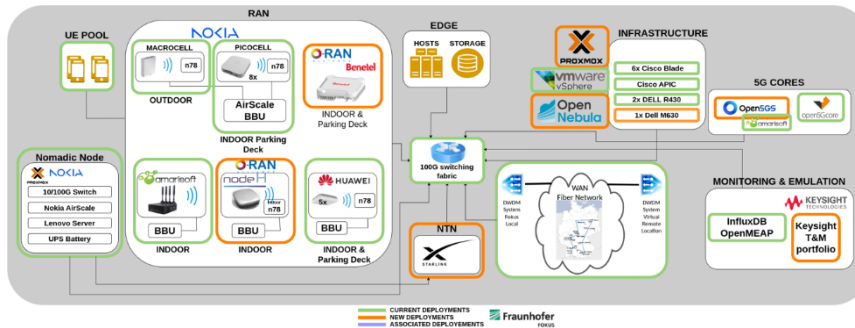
UE POOL

RAN

NOKIA

MACROCELL

n78

OUTDOOR

PICOCELL

8x

n78

AirScale BBU

INDOOR Parking Deck

O-RAN

Benetel

INDOOR & Parking Deck

amarisoft

BBU

INDOOR

O-RAN

node H

n78

BBU

INDOOR

HUAWEI

5x

n78

BBU

INDOOR & Parking Deck

Nomadic Node

NOKIA

10/100G Switch

Nokia AirScale

Lenovo Server

UPS Battery

EDGE

HOSTS

STORAGE

100G switching fabric

NTN

STARLINK

PROXMOX

vmware vSphere

Open Nebula

INFRASTRUCTURE

6x Cisco Blade

Cisco APIC

2x DELL R430

1x Dell M630

5G CORES

Open5GS

amarisoft

open5GCore

WAN Fiber Network

DWDM System Fokus Local

DWDM System Virtual Remote Location

MONITORING & EMULATION

KEYSIGHT TECHNOLOGIES

InfluxDB OpenMEAP

Keysight T&M portfolio

CURRENT DEPLOYMENTS

NEW DEPLOYMENTS

ASSOCIATED DEPLOYEMENTS

Fraunhofer FOKUS